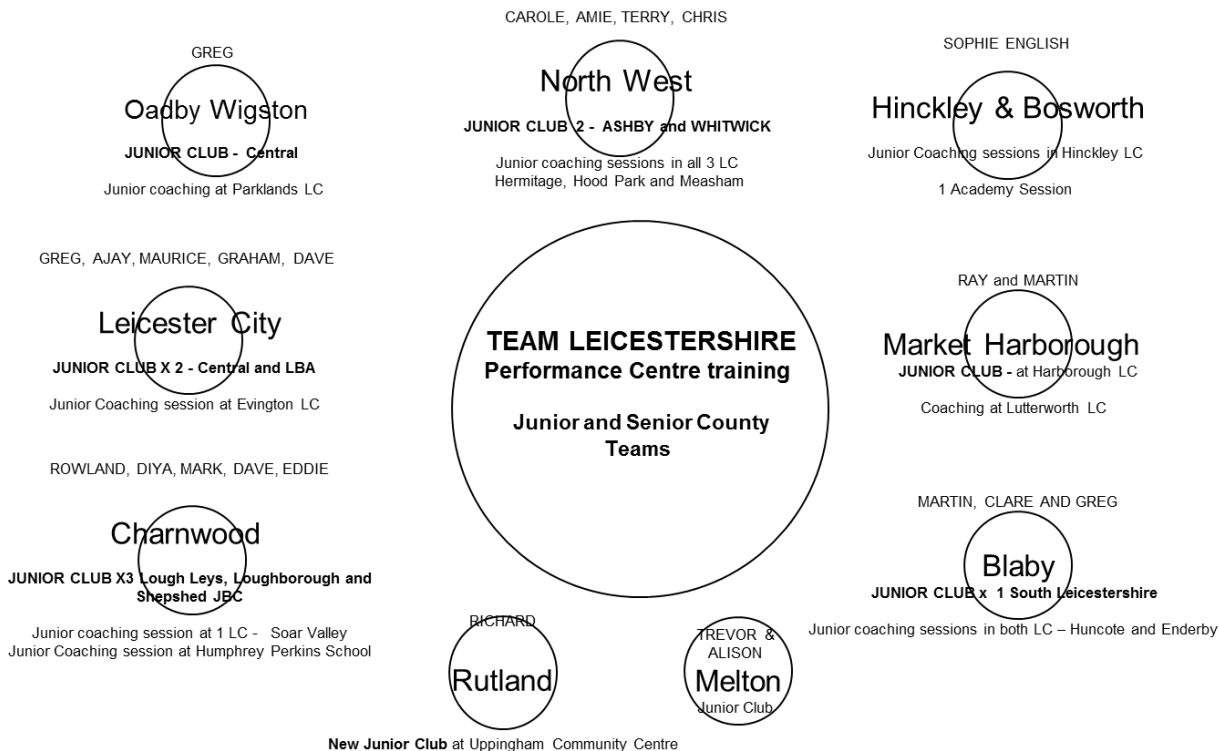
CAROLE, AMIE, TERRY, CHRIS

North West

JUNIOR CLUB 2 - ASHBY and WHITWICK

Junior coaching sessions in all 3 LC
Hermitage, Hood Park and Measham

GREG

Oadby Wigston

JUNIOR CLUB - Central

Junior coaching at Parklands LC

SOPHIE ENGLISH

Hinckley & Bosworth

Junior Coaching sessions in Hinckley LC

1 Academy Session

GREG, AJAY, MAURICE, GRAHAM, DAVE

Leicester City

JUNIOR CLUB X 2 - Central and LBA

Junior Coaching session at Evington LC

TEAM LEICESTERSHIRE
Performance Centre training

Junior and Senior County Teams

RAY and MARTIN

Market Harborough

JUNIOR CLUB - at Harborough LC

Coaching at Lutterworth LC

ROWLAND, DIYA, MARK, DAVE, EDDIE

Charnwood

JUNIOR CLUB X3 Lough Leys, Loughborough and Shepshed JBC

Junior coaching session at 1 LC - Soar Valley
Junior Coaching session at Humphrey Perkins School

MARTIN, CLARE AND GREG

Blaby

JUNIOR CLUB x 1 South Leicestershire

Junior coaching sessions in both LC – Huncote and Enderby

RICHARD

Rutland

TREVOR & ALISON

Melton

Junior Club

New Junior Club at Uppingham Community Centre